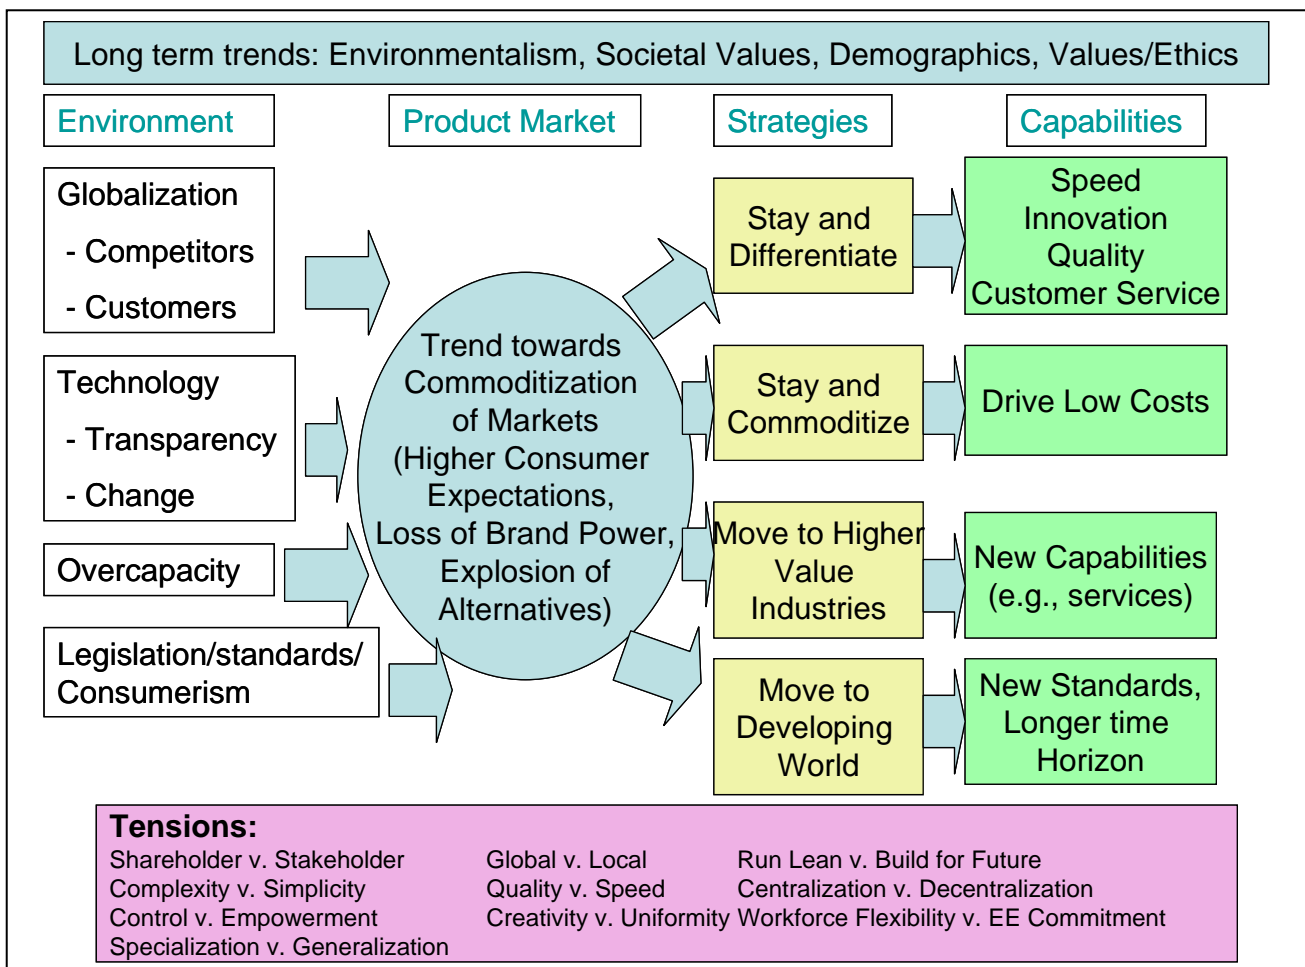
Long term trends: Environmentalism, Societal Values, Demographics, Values/Ethics

Environment

Product Market

Strategies

Capabilities

Globalization
- Competitors
- Customers

Technology
- Transparency
- Change

Overcapacity

Legislation/standards/ Consumerism

Trend towards Commoditization of Markets (Higher Consumer Expectations, Loss of Brand Power, Explosion of Alternatives)

Stay and Differentiate

Speed
Innovation
Quality
Customer Service

Stay and Commoditize

Drive Low Costs

Move to Higher Value Industries

New Capabilities (e.g., services)

Move to Developing World

New Standards, Longer time Horizon

Tensions:
Shareholder v. Stakeholder
Complexity v. Simplicity
Control v. Empowerment
Specialization v. Generalization

Global v. Local
Quality v. Speed
Creativity v. Uniformity

Run Lean v. Build for Future
Centralization v. Decentralization
Workforce Flexibility v. EE Commitment